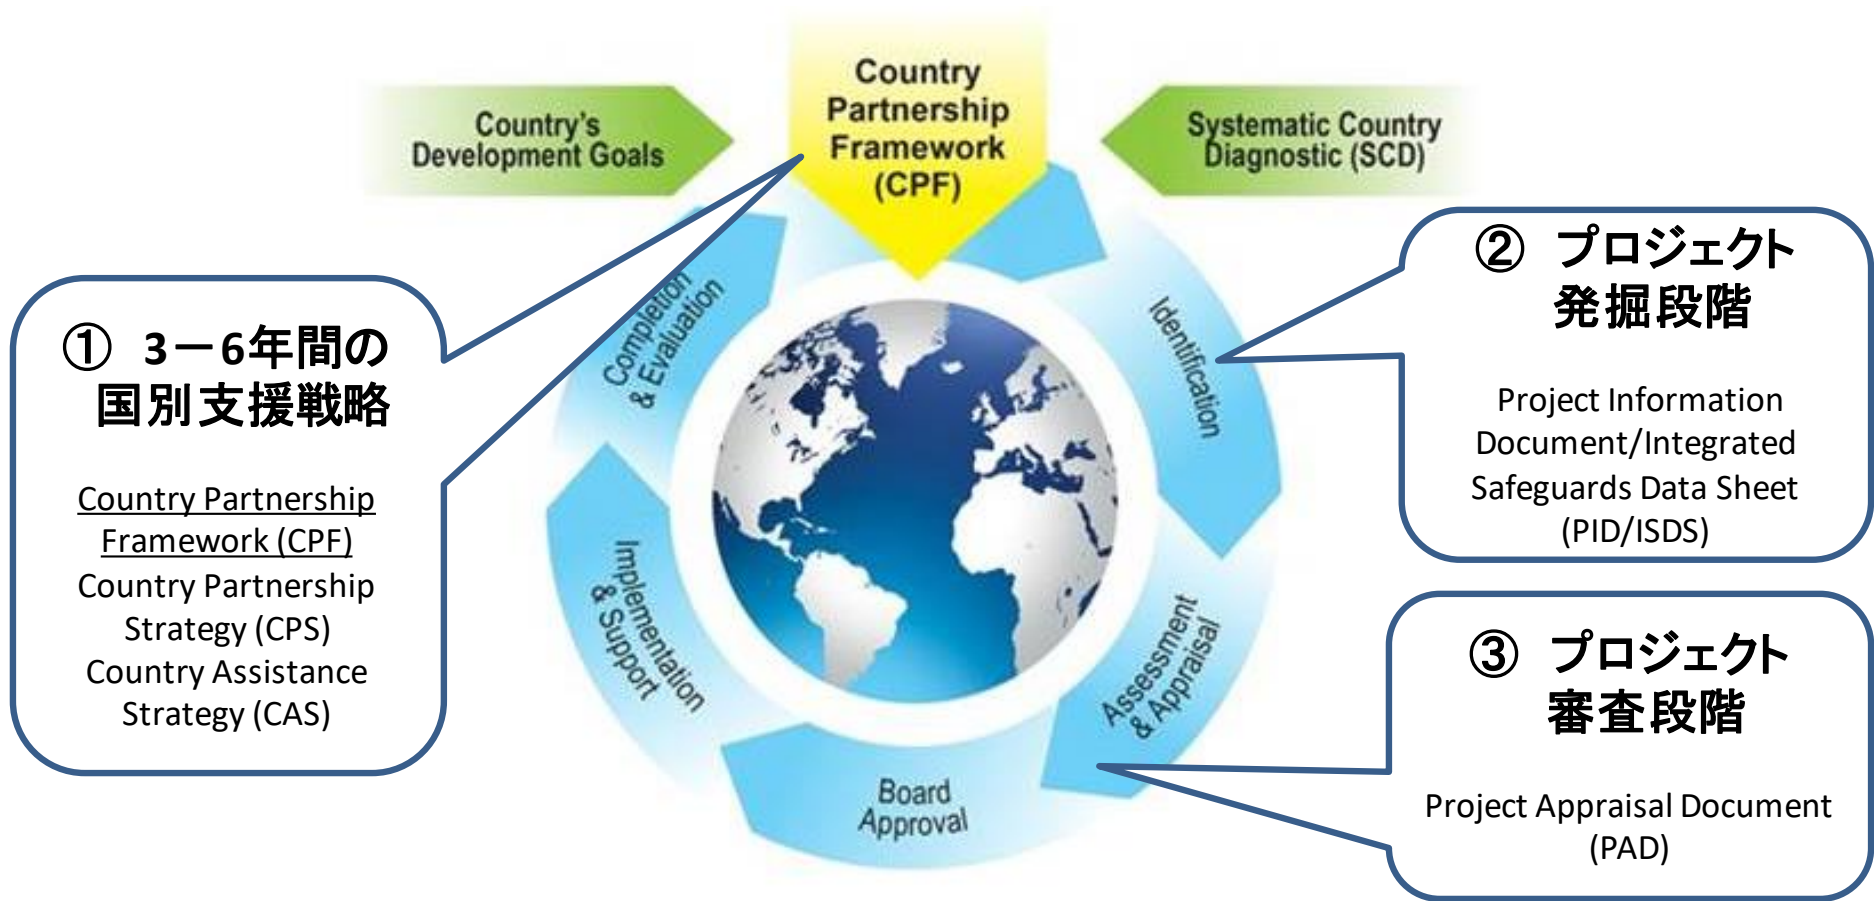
Country's Development Goals

Country Partnership Framework (CPF)

Systematic Country Diagnostic (SCD)

① 3－6年間の国別支援戦略

Country Partnership Framework (CPF)
Country Partnership Strategy (CPS)
Country Assistance Strategy (CAS)

Completion & Evaluation

Identification

Implementation & Support

Board Approval

Assessment & Appraisal

② プロジェクト発掘段階

Project Information Document/Integrated Safeguards Data Sheet (PID/ISDS)

③ プロジェクト審査段階

Project Appraisal Document (PAD)